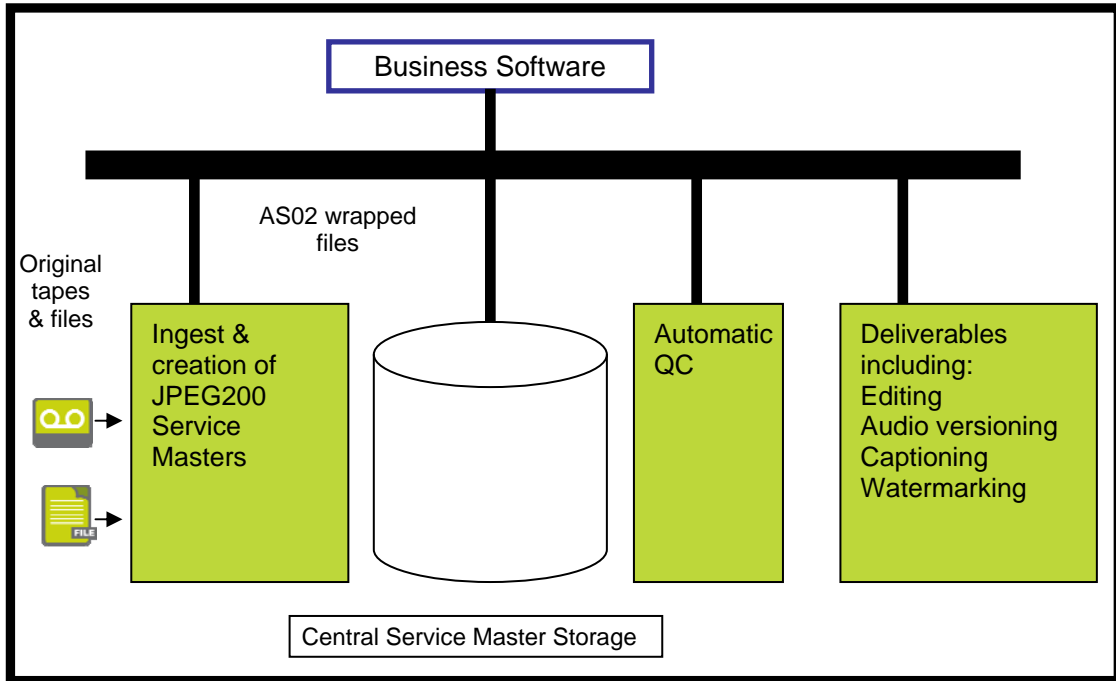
Business Software

AS02 wrapped files

Original tapes & files

FILE

Ingest & creation of JPEG200 Service Masters

Automatic QC

Deliverables including:
Editing
Audio versioning
Captioning
Watermarking

Central Service Master Storage